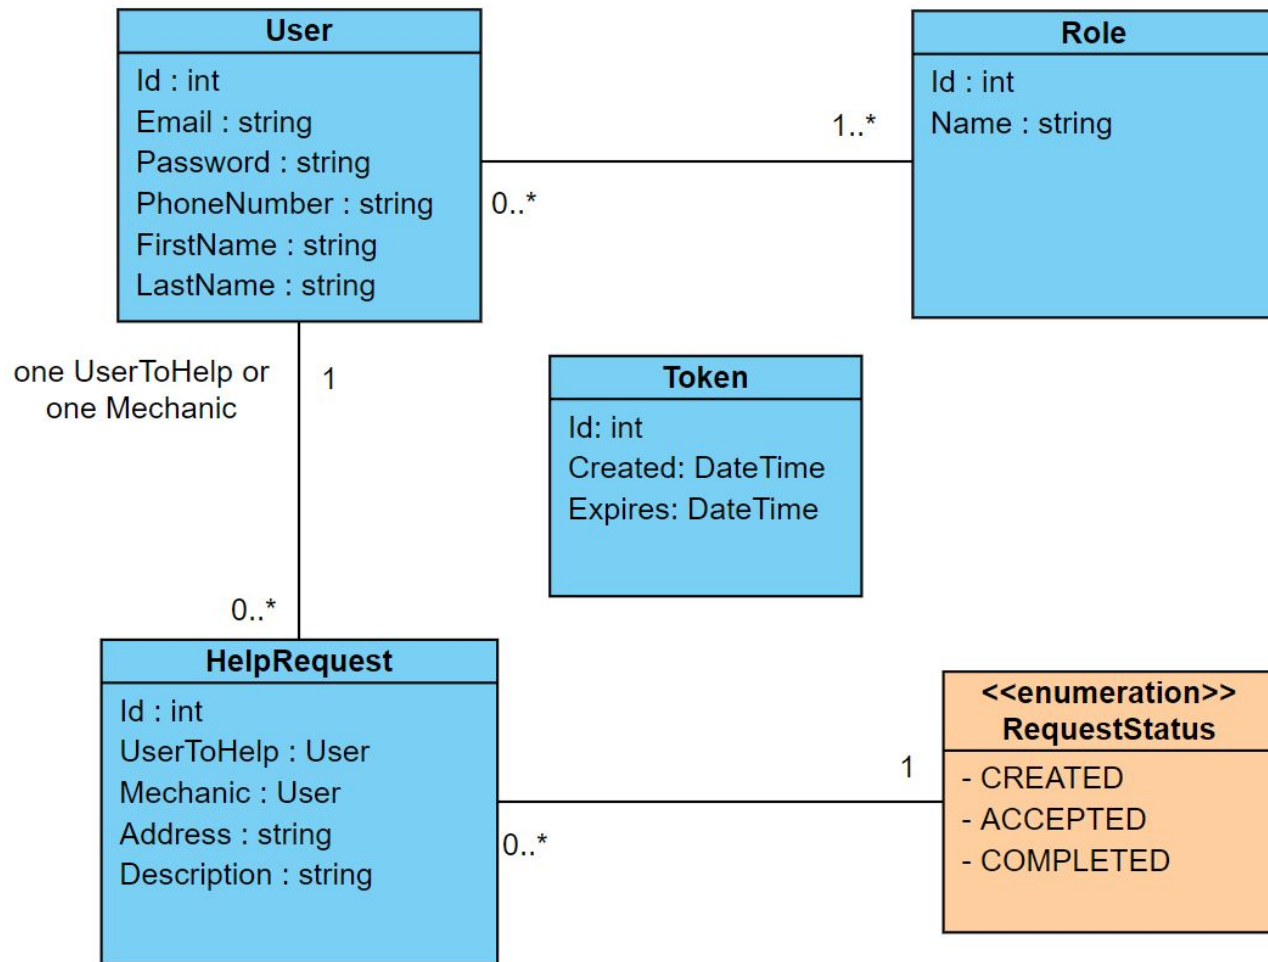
User
Id : int
Email : string
Password : string
PhoneNumber : string
FirstName : string
LastName : string

0..*

1..*

Role
Id : int
Name : string

one UserToHelp or one Mechanic

1

Token
Id: int
Created: DateTime
Expires: DateTime

0..*

HelpRequest
Id : int
UserToHelp : User
Mechanic : User
Address : string
Description : string

0..*

1

<<enumeration>>
RequestStatus
- CREATED
- ACCEPTED
- COMPLETED